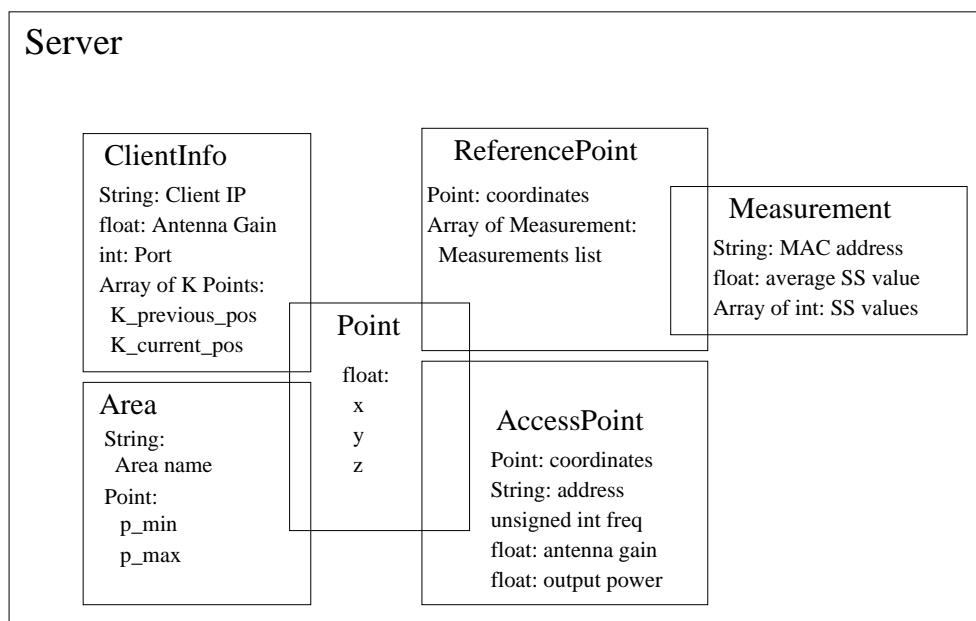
Server

ClientInfo
String: Client IP
float: Antenna Gain
int: Port
Array of K Points:
K_previous_pos
K_current_pos

ReferencePoint
Point: coordinates
Array of Measurement:
Measurements list

Measurement
String: MAC address
float: average SS value
Array of int: SS values

Point
float:
x
y
z

Area
String:
Area name
Point:
p_min
p_max

AccessPoint
Point: coordinates
String: address
unsigned int freq
float: antenna gain
float: output power